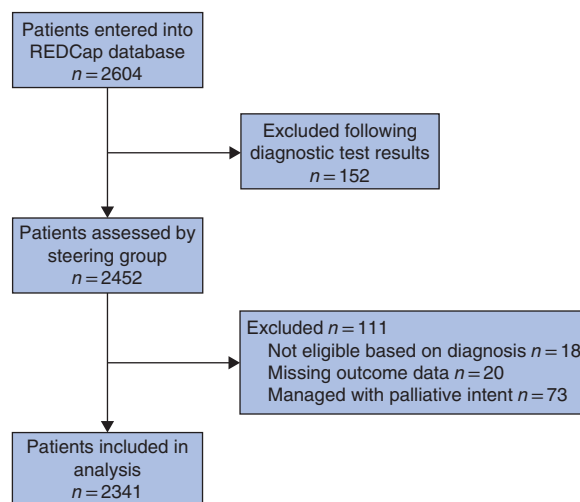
Patients entered into REDCap database
$n = 2604$

Excluded following diagnostic test results
$n = 152$

Patients assessed by steering group
$n = 2452$

Excluded $n = 111$
Not eligible based on diagnosis $n = 18$
Missing outcome data $n = 20$
Managed with palliative intent $n = 73$

Patients included in analysis
$n = 2341$